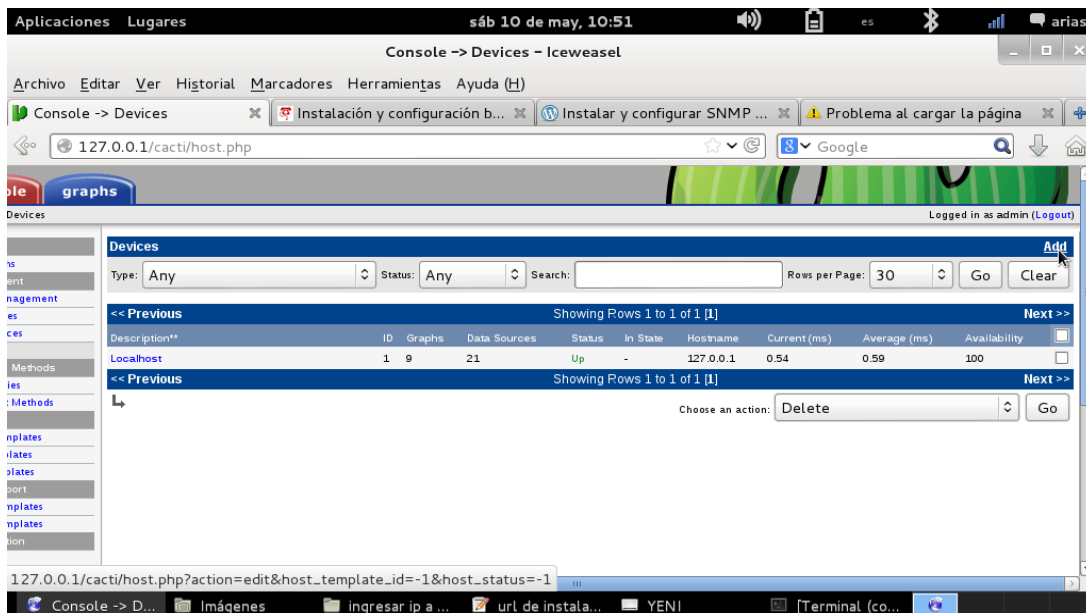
Aplicaciones Lugares sáb 10 de may, 10:51 es arias

Console -> Devices - Iceweasel

Archivo Editar Ver Historial Marcadores Herramientas Ayuda (H)

Console -> Devices | Instalación y configuración b... | Instalar y configurar SNMP ... | Problema al cargar la página

127.0.0.1/cacti/host.php Google

ole graphs

Devices Logged in as admin (Logout)

ns
ent
nagement
es
ces
Methods
ies
: Methods
nplates
lates
plates
port
nplates
nplates
tion

Devices Add

Type: Any Status: Any Search: Rows per Page: 30 Go Clear

<< Previous Showing Rows 1 to 1 of 1 [1] Next >>

| Description** | ID | Graphs | Data Sources | Status | In State | Hostname | Current (ms) | Average (ms) | Availability |
|---|---|---|---|---|---|---|---|---|---|
| Localhost | 1 | 9 | 21 | Up | - | 127.0.0.1 | 0.54 | 0.59 | 100 |

<< Previous Showing Rows 1 to 1 of 1 [1] Next >>

Choose an action: Delete Go

127.0.0.1/cacti/host.php?action=edit&host_template_id=-1&host_status=-1

Console -> D... Imágenes ingresar ip a ... url de instala... YENI [Terminal (co...